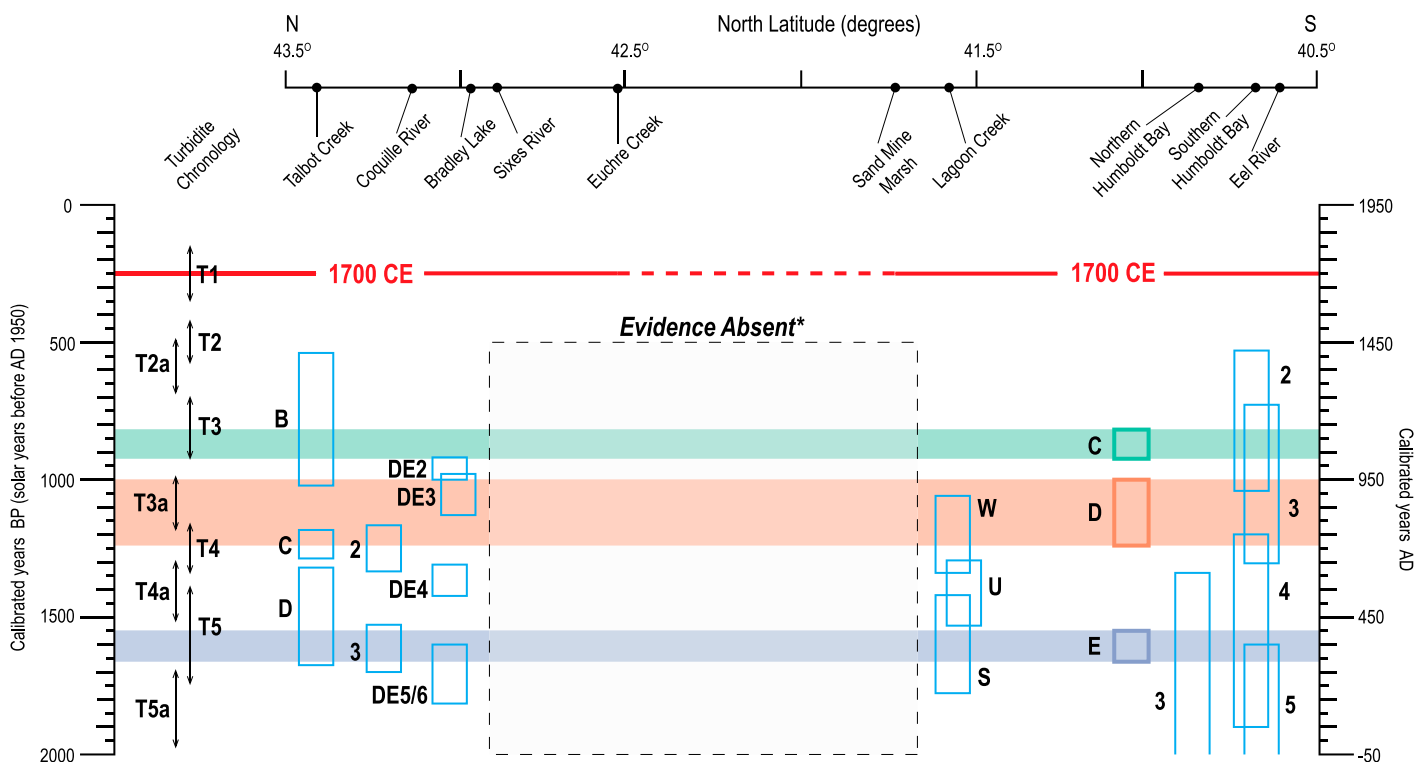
North Latitude (degrees)

N 43.5° 42.5° 41.5° S 40.5°

Turbidite Chronology

Talbot Creek, Coquille River, Bradley Lake, Sixes River, Euchre Creek, Sand Mine Marsh, Lagoon Creek, Northern Humboldt Bay, Southern Humboldt Bay, Eel River

0, 500, 1000, 1500, 2000

Calibrated years BP (solar years before AD 1950)

1950, 1450, 950, 450, -50

Calibrated years AD

T1, T2, T2a, T3, T3a, T4, T4a, T5, T5a

1700 CE
1700 CE

Evidence Absent*

B
DE2
DE3
C
2
DE4
D
3
DE5/6

W
U
S

C
D
E

2
3
4
3
5